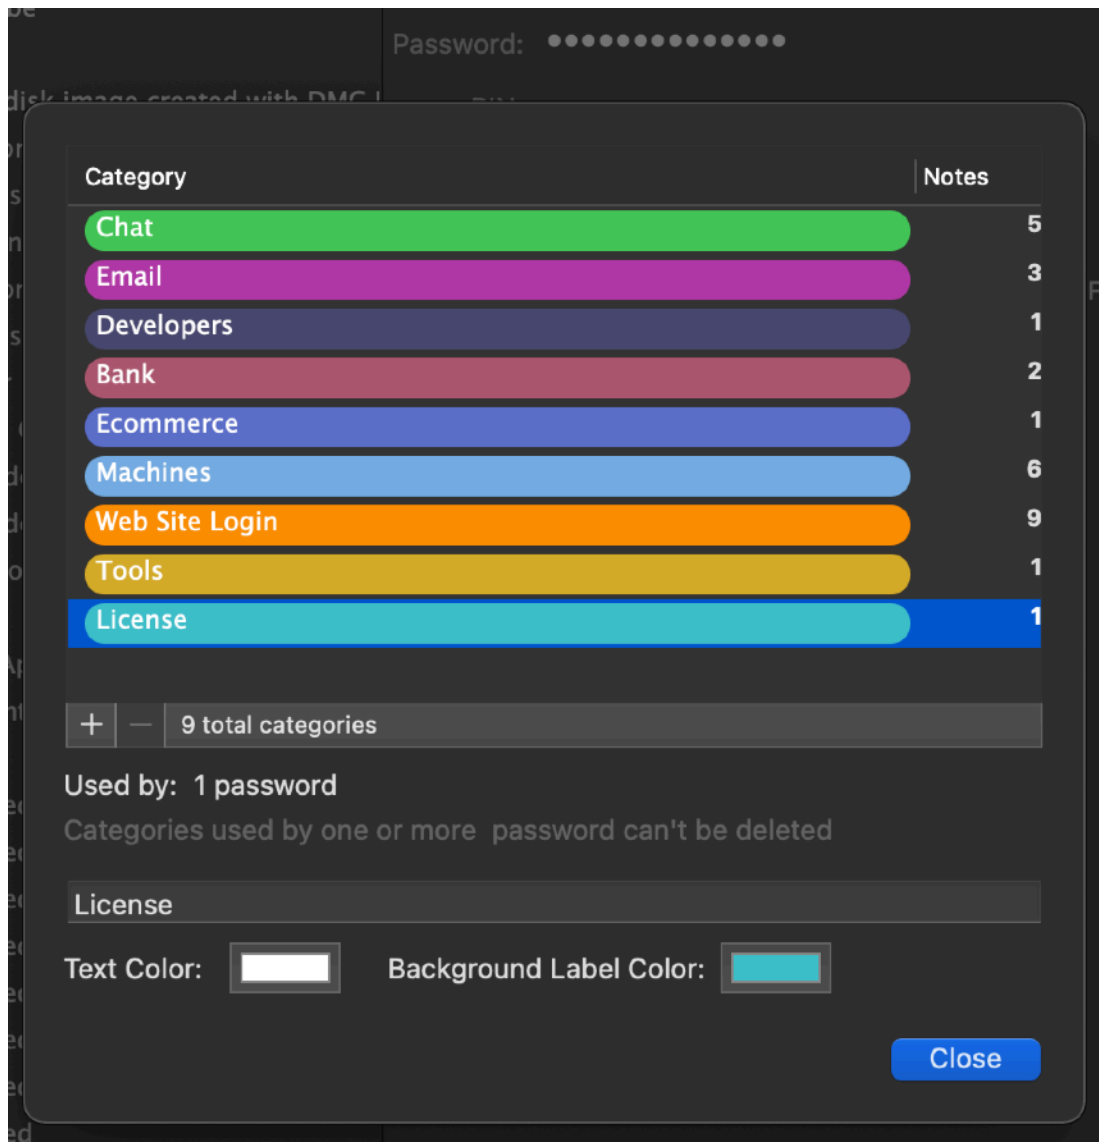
Password: •••••••••••••••

disk image created with DMG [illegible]

| Category | Notes |
|---|---|
| Chat | 5 |
| Email | 3 |
| Developers | 1 |
| Bank | 2 |
| Ecommerce | 1 |
| Machines | 6 |
| Web Site Login | 9 |
| Tools | 1 |
| License | 1 |

+ — 9 total categories

Used by: 1 password

Categories used by one or more password can't be deleted

License

Text Color: Background Label Color:

Close